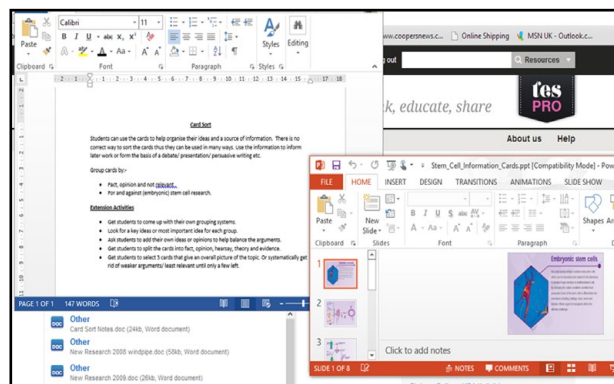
Calibri 11

Paste

Clipboard Font Paragraph Styles

Styles Editing

Card Sort

Students can use the cards to help organise their ideas and a source of information. There is no correct way to sort the cards thus they can be used in many ways. Use the information to inform later work or form the basis of a debate/ presentation/ persuasive writing etc.

Group cards by:

- Fact, opinion and not relevant.
- For and against (embryonic) stem cell research.

Extension Activities

- Get students to come up with their own grouping systems.
- Look for a key idea or most important idea for each group.
- Ask students to add their own ideas or opinions to help balance the arguments.
- Get students to split the cards into fact, opinion, hearsay, theory and evidence.
- Get students to select 3 cards that give an overall picture of the topic. Or systematically get rid of weaker arguments/ least relevant until only a few left.

PAGE 1 OF 1 147 WORDS

Other
Card Sort Notes.doc (24kb, Word document)

Other
New Research 2008 windpipe.doc (58kb, Word document)

Other
New Research 2009.doc (26kb, Word document)

www.coopersnews.c... Online Shipping MSN UK - Outlook.c...

g out Resources

k, educate, share

tes PRO

About us Help

Stem_Cell_Information_Cards.ppt [Compatibility Mode] - Pow

FILE HOME INSERT DESIGN TRANSITIONS ANIMATIONS SLIDE SHOW

Paste New Slide Shapes

Clipboard Slides Font Paragraph

Embryonic stem cells

Click to add notes

SLIDE 1 OF 8 NOTES COMMENTS